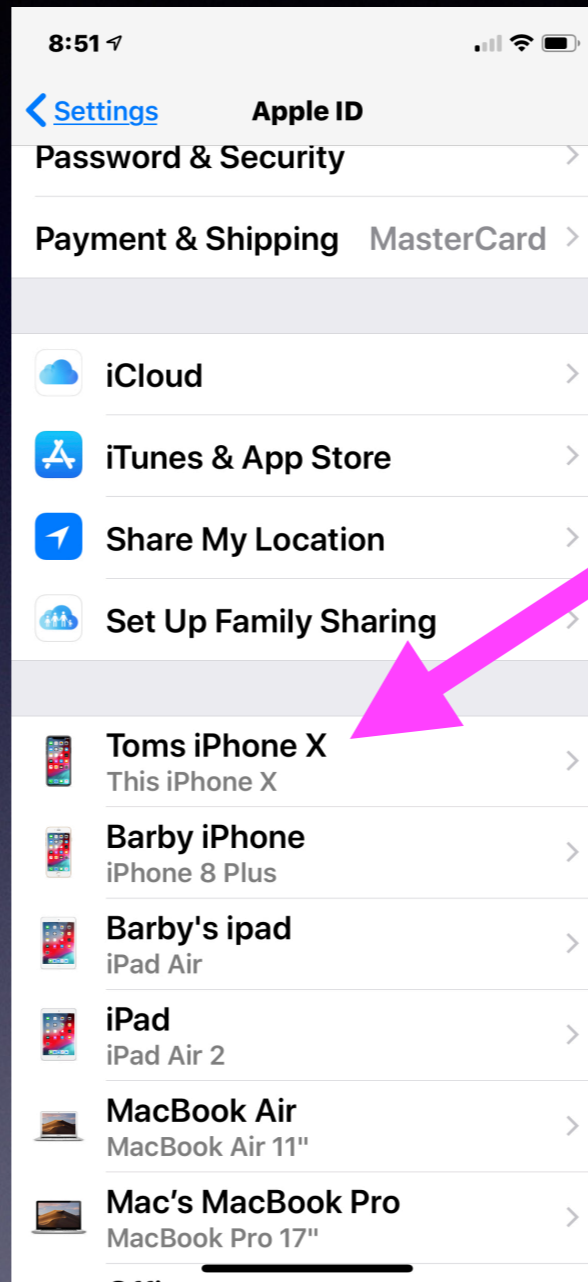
8:51

Settings Apple ID

Password & Security

Payment & Shipping MasterCard

iCloud

iTunes & App Store

Share My Location

Set Up Family Sharing

Toms iPhone X
This iPhone X

Barby iPhone
iPhone 8 Plus

Barby's ipad
iPad Air

iPad
iPad Air 2

MacBook Air
MacBook Air 11"

Mac's MacBook Pro
MacBook Pro 17"

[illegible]